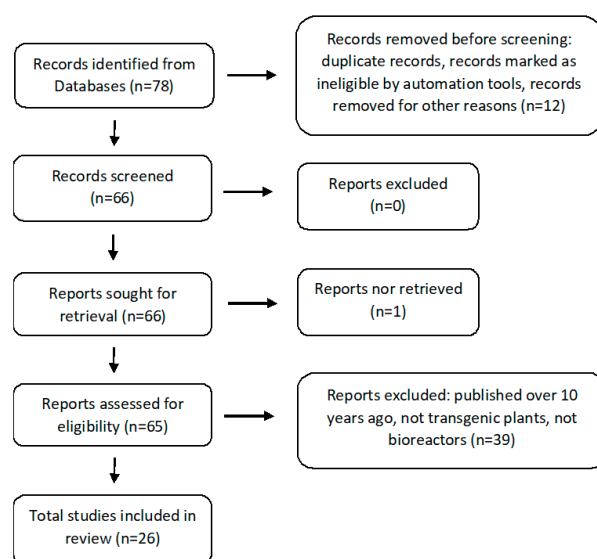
Records identified from Databases (n=78)

Records removed before screening: duplicate records, records marked as ineligible by automation tools, records removed for other reasons (n=12)

Records screened (n=66)

Reports excluded (n=0)

Reports sought for retrieval (n=66)

Reports nor retrieved (n=1)

Reports assessed for eligibility (n=65)

Reports excluded: published over 10 years ago, not transgenic plants, not bioreactors (n=39)

Total studies included in review (n=26)